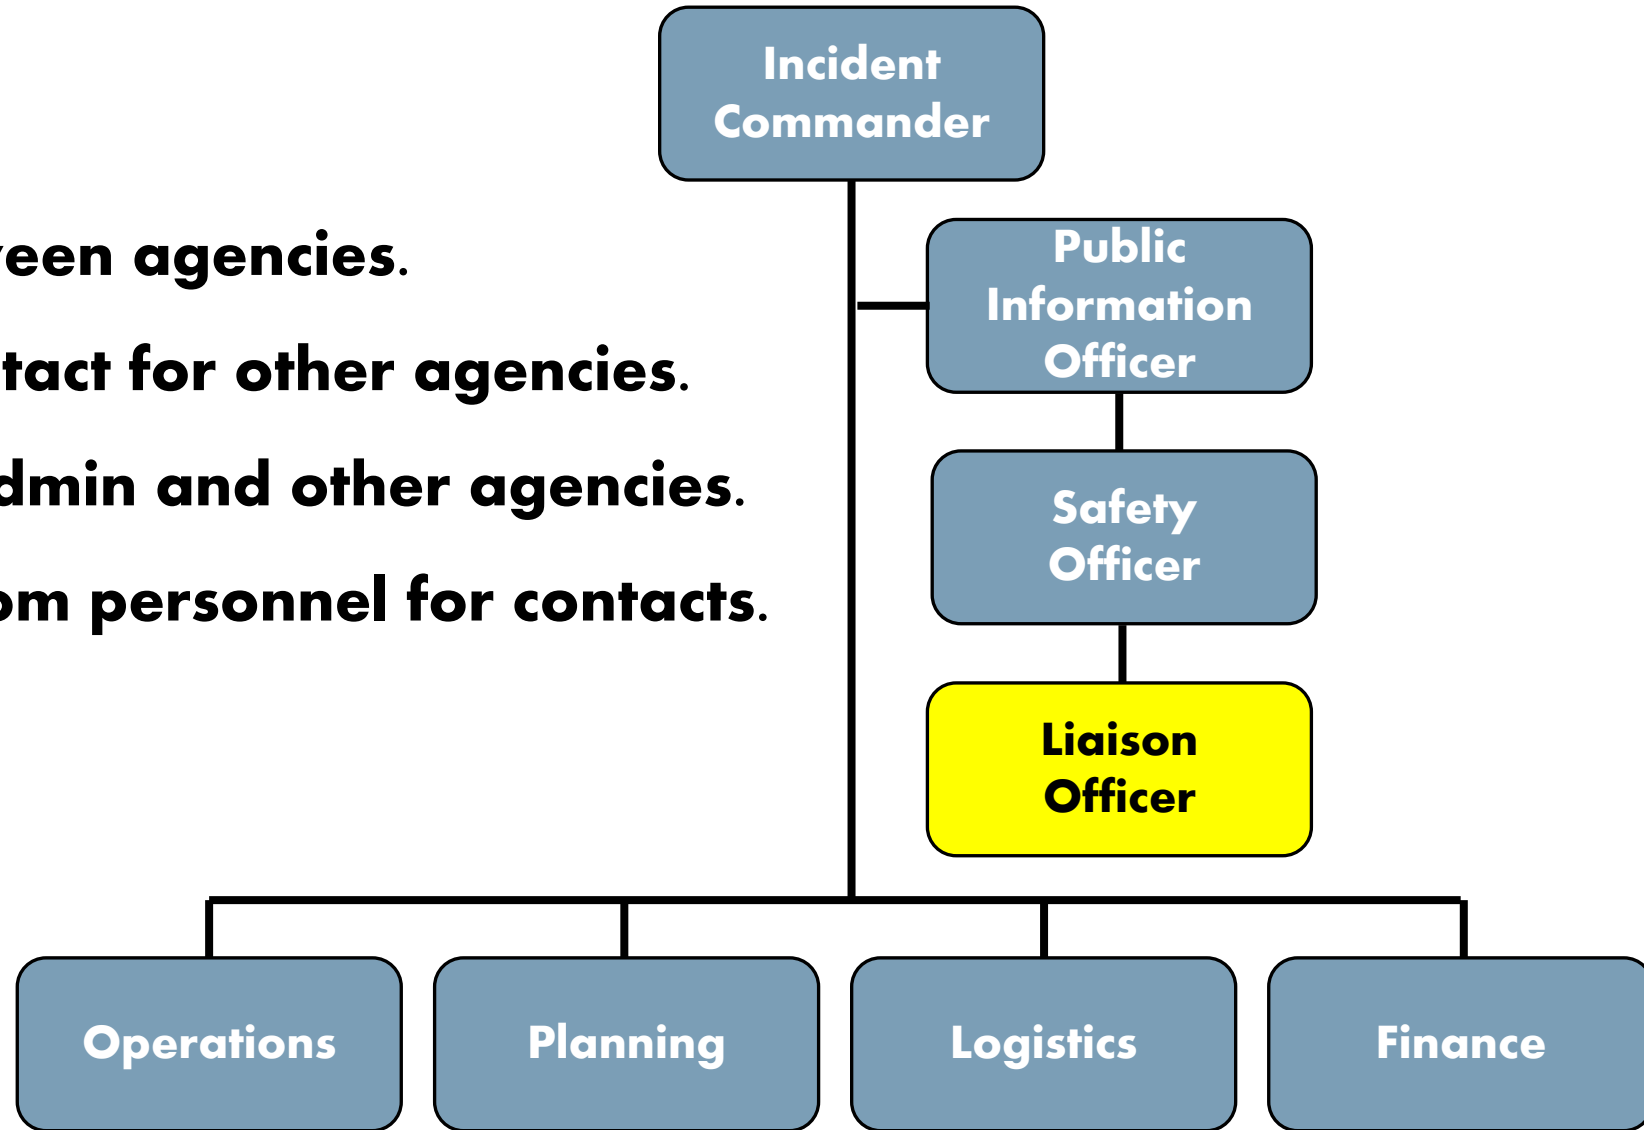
Incident Commander

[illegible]een agencies.

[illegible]tact for other agencies.

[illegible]dmin and other agencies.

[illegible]om personnel for contacts.

Public Information Officer

Safety Officer

Liaison Officer

Operations

Planning

Logistics

Finance